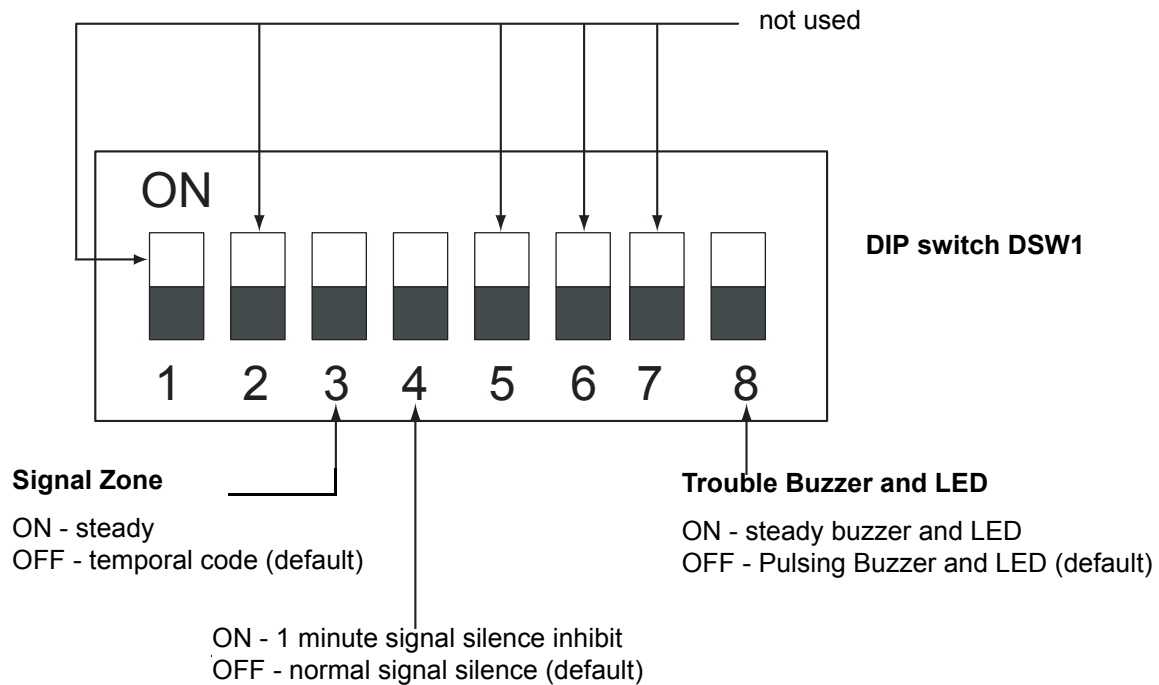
not used

ON

DIP switch DSW1

1 2 3 4 5 6 7 8

Signal Zone

ON - steady
OFF - temporal code (default)

Trouble Buzzer and LED

ON - steady buzzer and LED
OFF - Pulsing Buzzer and LED (default)

ON - 1 minute signal silence inhibit
OFF - normal signal silence (default)